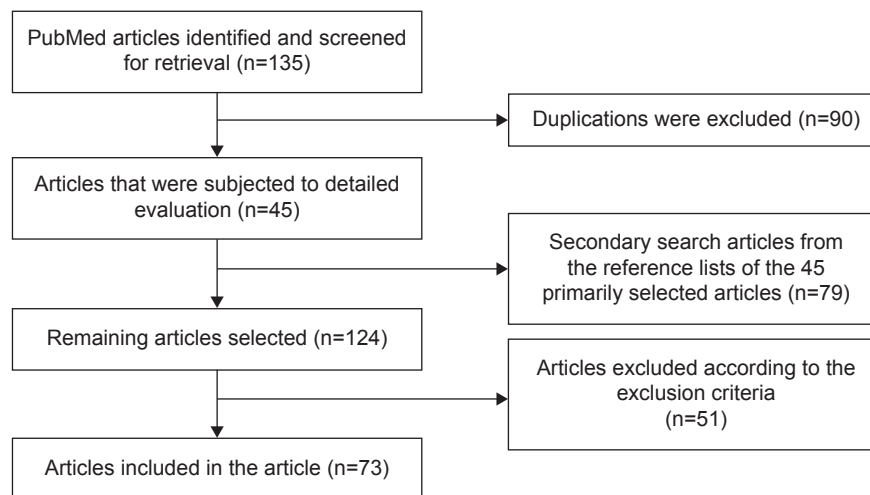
PubMed articles identified and screened for retrieval (n=135)

Duplications were excluded (n=90)

Articles that were subjected to detailed evaluation (n=45)

Secondary search articles from the reference lists of the 45 primarily selected articles (n=79)

Remaining articles selected (n=124)

Articles excluded according to the exclusion criteria (n=51)

Articles included in the article (n=73)